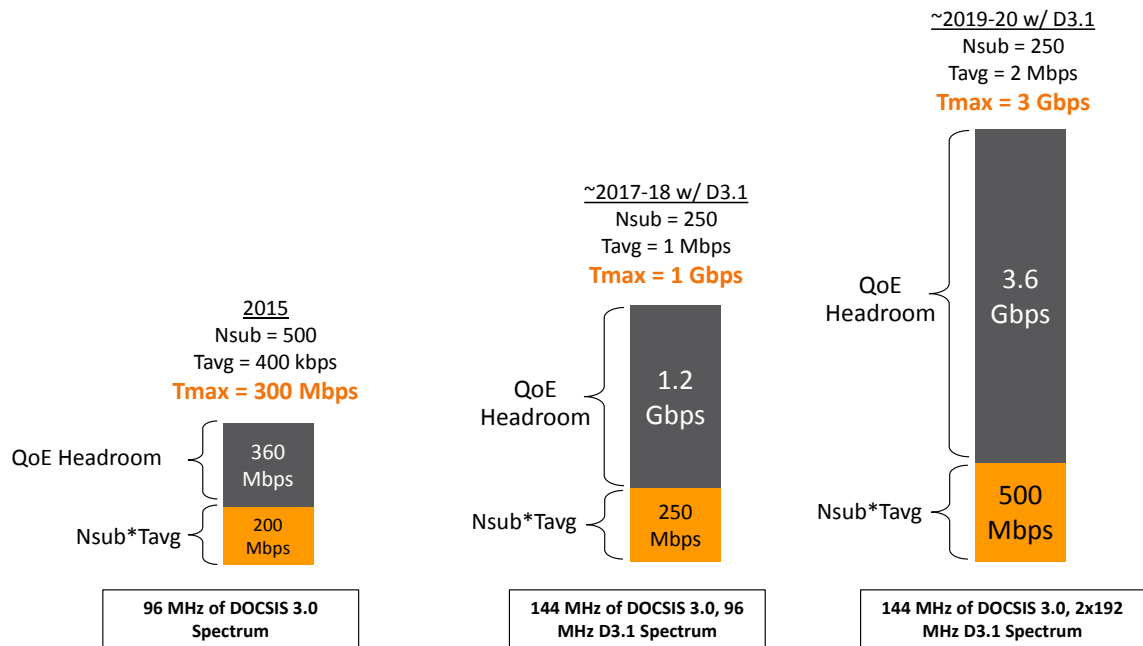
2015
Nsub = 500
Tavg = 400 kbps
Tmax = 300 Mbps

QoE Headroom
360 Mbps

Nsub*Tavg
200 Mbps

96 MHz of DOCSIS 3.0 Spectrum

~2017-18 w/ D3.1
Nsub = 250
Tavg = 1 Mbps
Tmax = 1 Gbps

QoE Headroom
1.2 Gbps

Nsub*Tavg
250 Mbps

144 MHz of DOCSIS 3.0, 96 MHz D3.1 Spectrum

~2019-20 w/ D3.1
Nsub = 250
Tavg = 2 Mbps
Tmax = 3 Gbps

QoE Headroom
3.6 Gbps

Nsub*Tavg
500 Mbps

144 MHz of DOCSIS 3.0, 2x192 MHz D3.1 Spectrum